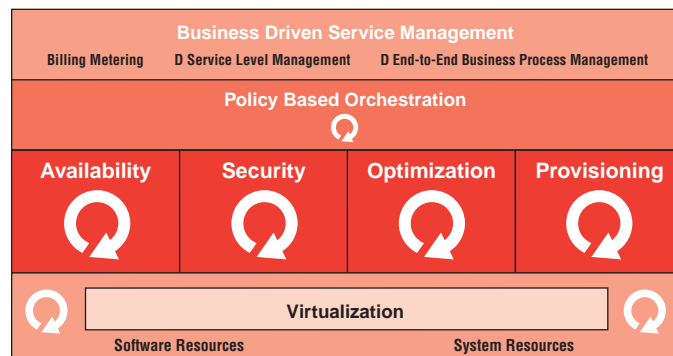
Business Driven Service Management

Billing Metering D Service Level Management D End-to-End Business Process Management

Policy Based Orchestration

| Availability | Security | Optimization | Provisioning |
|---|---|---|---|

Virtualization

Software Resources System Resources